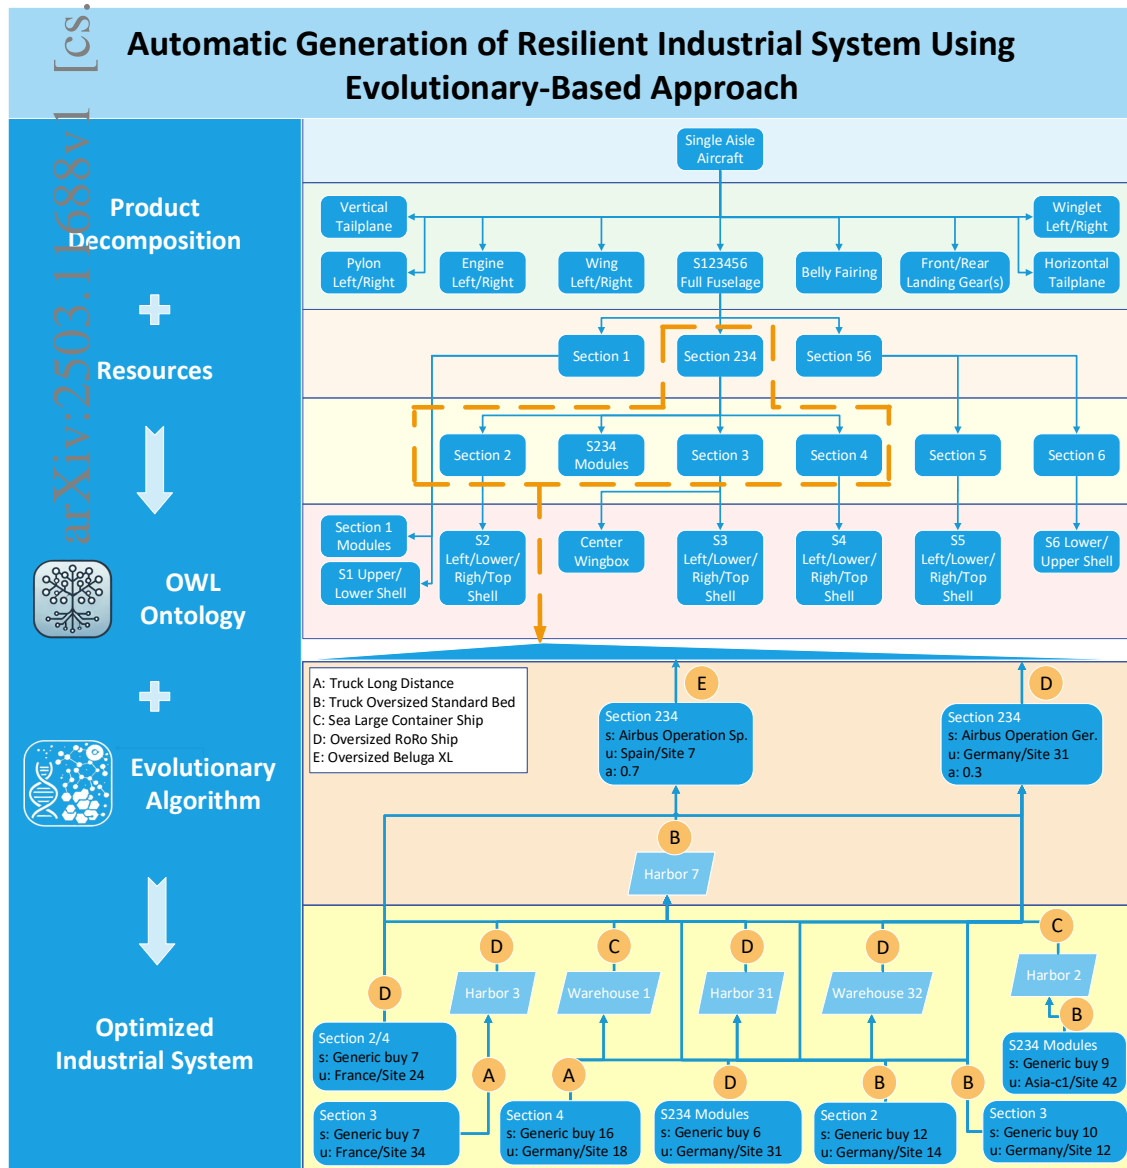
arXiv:2503.11688v1 [cs.

Automatic Generation of Resilient Industrial System Using Evolutionary-Based Approach

Product Decomposition

+

Resources

OWL Ontology

+

Evolutionary Algorithm

Optimized Industrial System

Single Aisle Aircraft

Vertical Tailplane

Winglet Left/Right

Pylon Left/Right

Engine Left/Right

Wing Left/Right

S123456 Full Fuselage

Belly Fairing

Front/Rear Landing Gear(s)

Horizontal Tailplane

Section 1

Section 234

Section 56

Section 2

S234 Modules

Section 3

Section 4

Section 5

Section 6

Section 1 Modules

S1 Upper/ Lower Shell

S2 Left/Lower/ Righ/Top Shell

Center Wingbox

S3 Left/Lower/ Righ/Top Shell

S4 Left/Lower/ Righ/Top Shell

S5 Left/Lower/ Righ/Top Shell

S6 Lower/ Upper Shell

A: Truck Long Distance
B: Truck Oversized Standard Bed
C: Sea Large Container Ship
D: Oversized RoRo Ship
E: Oversized Beluga XL

E

Section 234
s: Airbus Operation Sp.
u: Spain/Site 7
a: 0.7

D

Section 234
s: Airbus Operation Ger.
u: Germany/Site 31
a: 0.3

B

Harbor 7

D

C

D

D

C

Harbor 3

Warehouse 1

Harbor 31

Warehouse 32

Harbor 2

D

B

Section 2/4
s: Generic buy 7
u: France/Site 24

S234 Modules
s: Generic buy 9
u: Asia-c1/Site 42

A

A

D

B

B

Section 3
s: Generic buy 7
u: France/Site 34

Section 4
s: Generic buy 16
u: Germany/Site 18

S234 Modules
s: Generic buy 6
u: Germany/Site 31

Section 2
s: Generic buy 12
u: Germany/Site 14

Section 3
s: Generic buy 10
u: Germany/Site 12